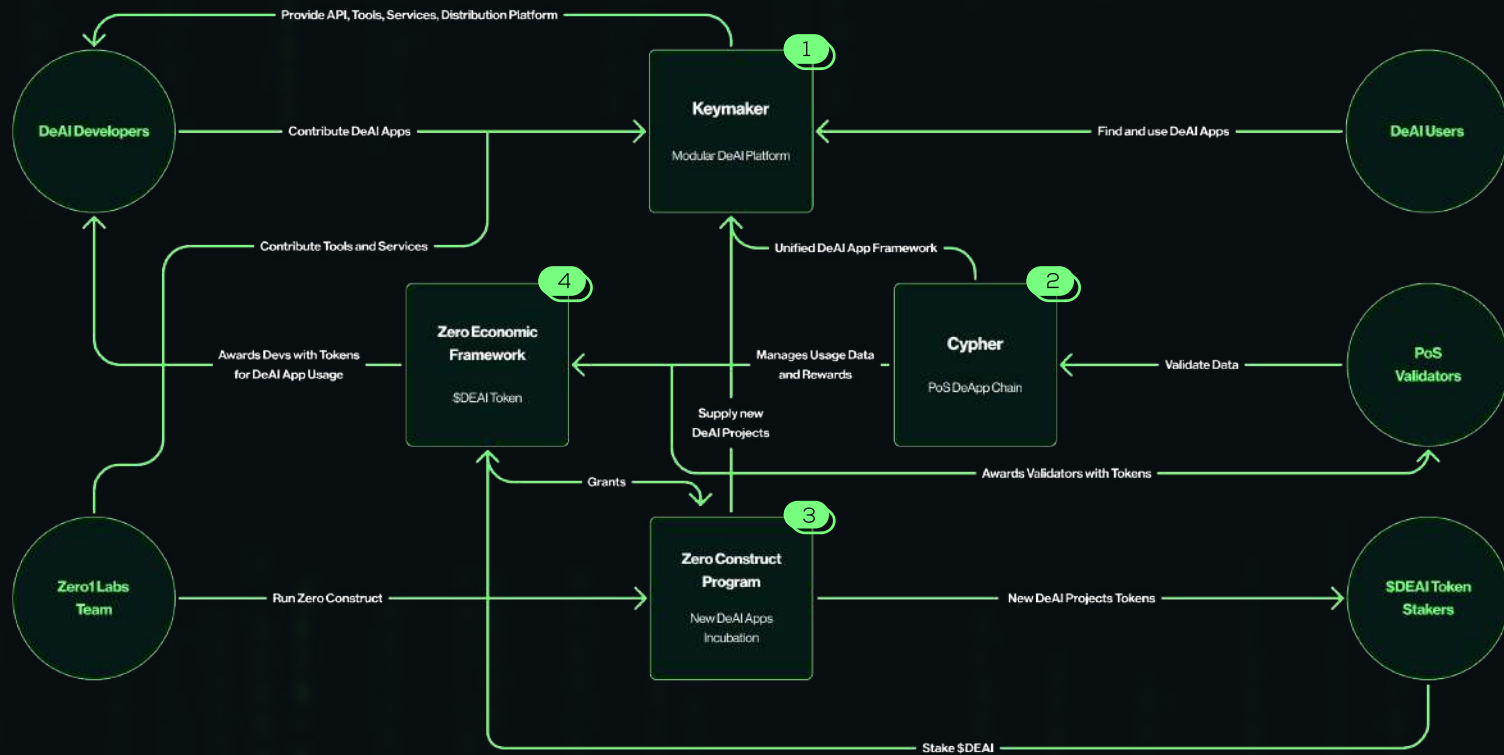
Provide API, Tools, Services, Distribution Platform

1

Keymaker

Modular DeAI Platform

DeAI Developers

Contribute DeAI Apps

Find and use DeAI Apps

DeAI Users

Contribute Tools and Services

Unified DeAI App Framework

4

Zero Economic Framework

$DEAI Token

2

Cypher

PoS DeApp Chain

Awards Devs with Tokens for DeAI App Usage

Manages Usage Data and Rewards

Validate Data

PoS Validators

Supply new DeAI Projects

Awards Validators with Tokens

Grants

3

Zero Construct Program

New DeAI Apps Incubation

Zero1 Labs Team

Run Zero Construct

New DeAI Projects Tokens

$DEAI Token Stakers

Stake $DEAI